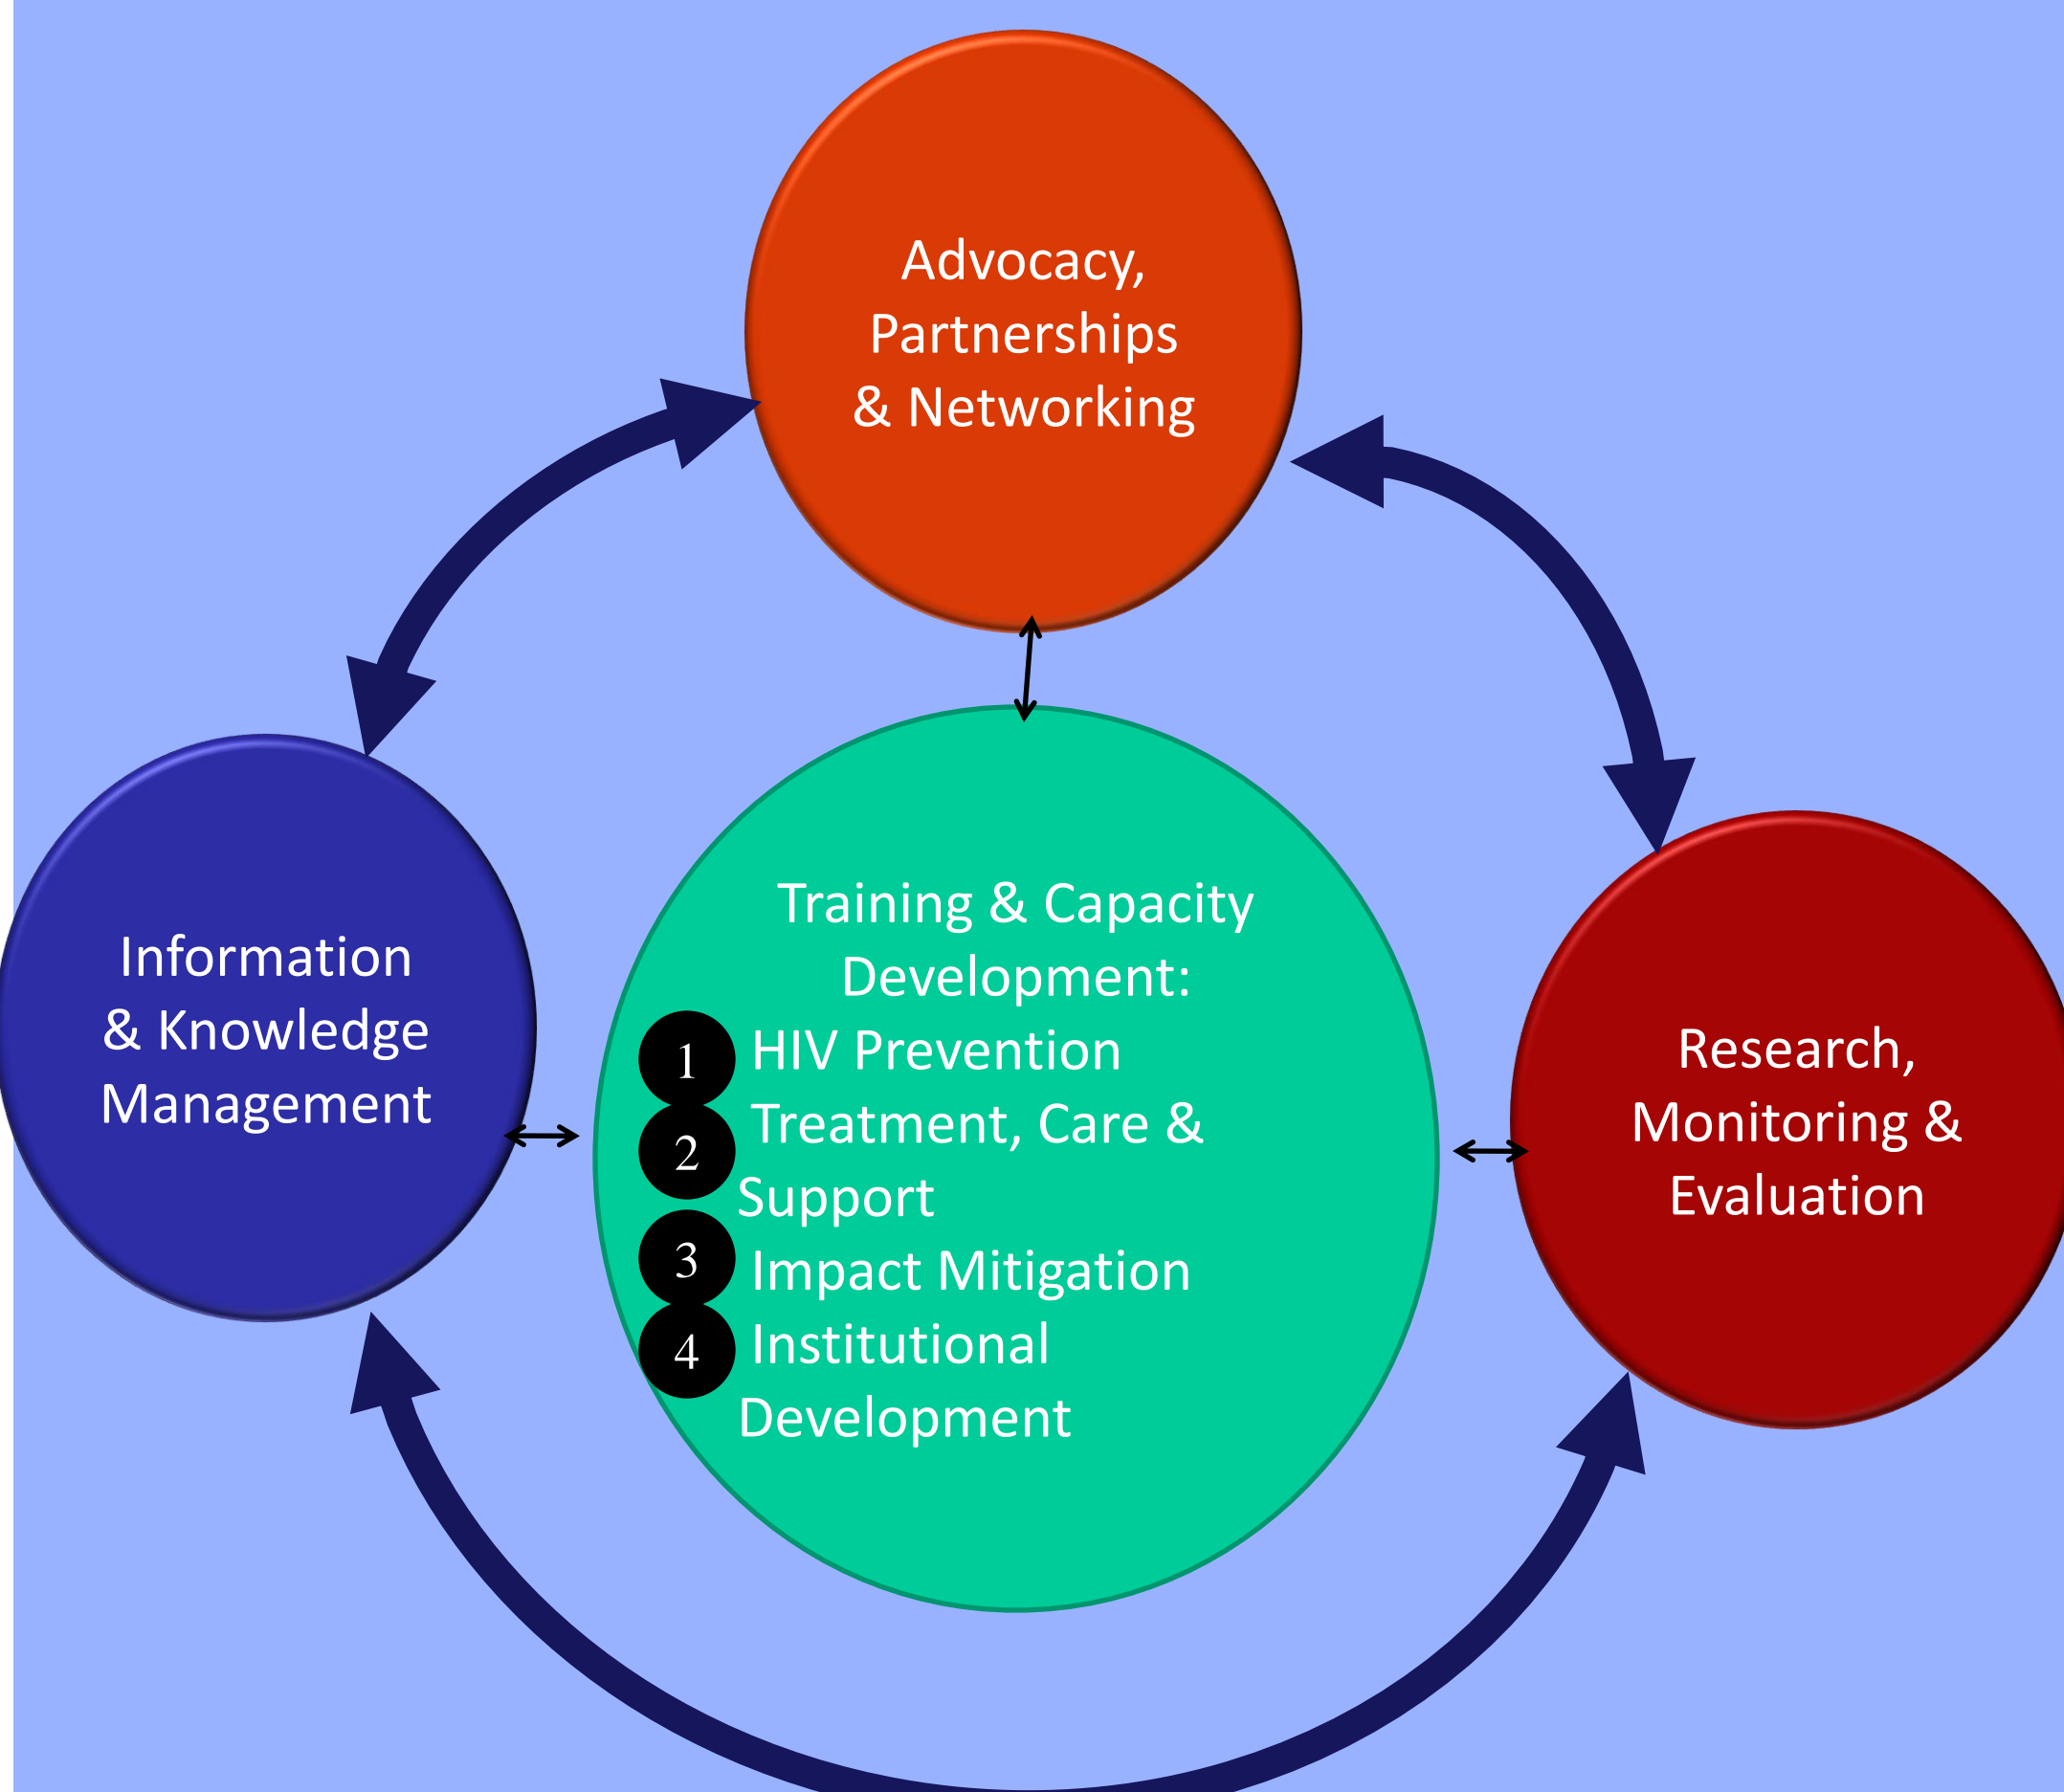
Advocacy, Partnerships & Networking

Information & Knowledge Management

Training & Capacity Development:
1 HIV Prevention
2 Treatment, Care & Support
3 Impact Mitigation
4 Institutional Development

Research, Monitoring & Evaluation